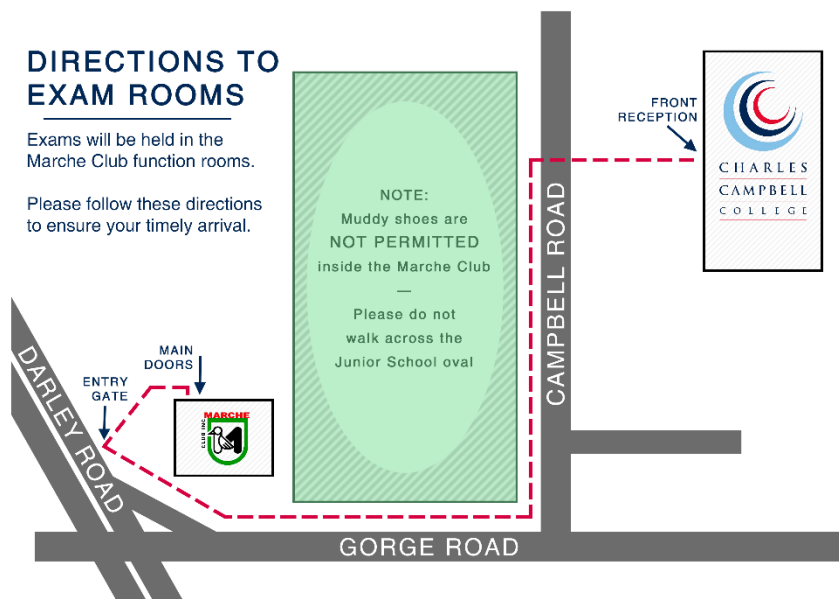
DIRECTIONS TO EXAM ROOMS

Exams will be held in the Marche Club function rooms.

Please follow these directions to ensure your timely arrival.

NOTE:
Muddy shoes are NOT PERMITTED inside the Marche Club
—
Please do not walk across the Junior School oval

FRONT RECEPTION

CHARLES CAMPBELL COLLEGE

CAMPBELL ROAD

MAIN DOORS

ENTRY GATE

DARLEY ROAD

MARCHE CLUB INC.

GORGE ROAD